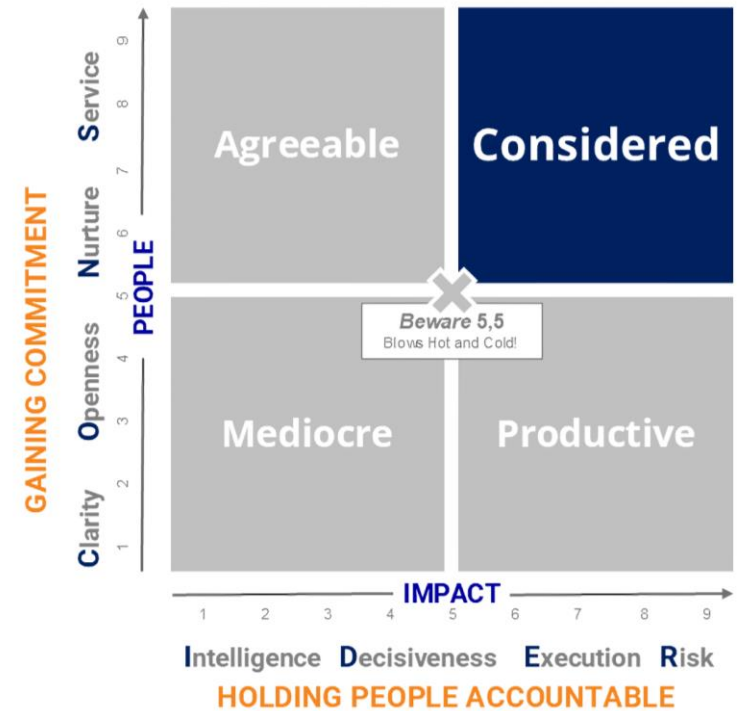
GAINING COMMITMENT

Clarity Openness Nurture Service

PEOPLE

1 2 3 4 5 6 7 8 9

Agreeable

Considered

Beware 5,5
Blows Hot and Cold!

Mediocre

Productive

IMPACT

1 2 3 4 5 6 7 8 9

Intelligence Decisiveness Execution Risk

HOLDING PEOPLE ACCOUNTABLE